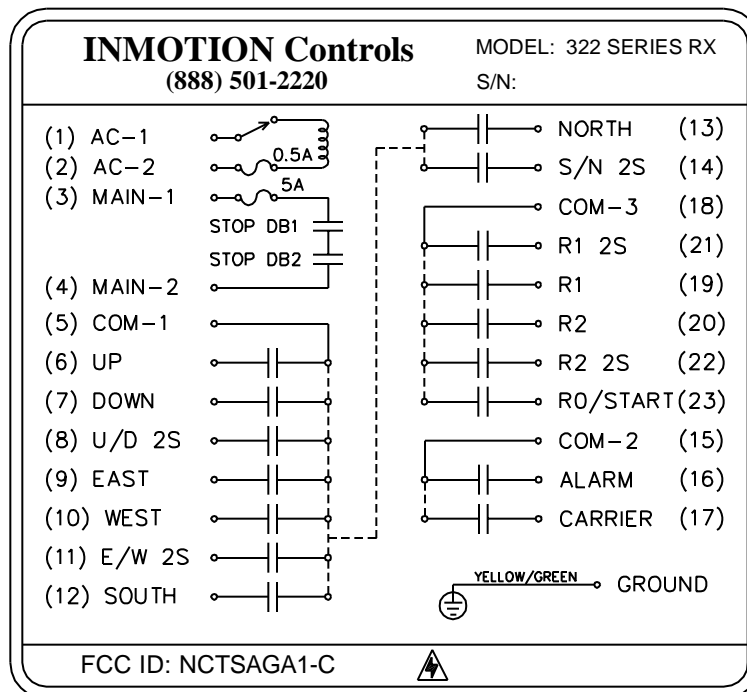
INMOTION Controls
(888) 501-2220

MODEL: 322 SERIES RX
S/N:

(1) AC-1
(2) AC-2
0.5A
(3) MAIN-1
5A
STOP DB1
STOP DB2
(4) MAIN-2
(5) COM-1
(6) UP
(7) DOWN
(8) U/D 2S
(9) EAST
(10) WEST
(11) E/W 2S
(12) SOUTH

NORTH (13)
S/N 2S (14)
COM-3 (18)
R1 2S (21)
R1 (19)
R2 (20)
R2 2S (22)
R0/START (23)
COM-2 (15)
ALARM (16)
CARRIER (17)

YELLOW/GREEN
GROUND

FCC ID: NCTSAGA1-C